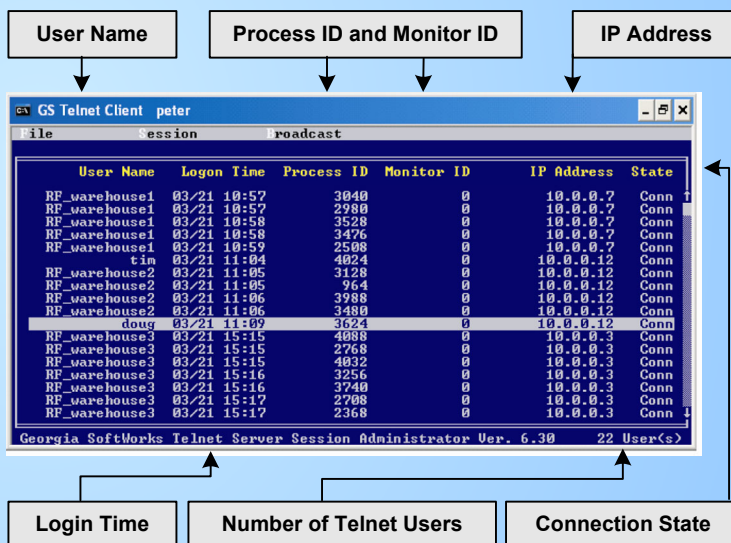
User Name

Process ID and Monitor ID

IP Address

GS Telnet Client peter

File Session Broadcast

| User Name | Logon Time | Process ID | Monitor ID | IP Address | State |
|---|---|---|---|---|---|
| RF_warehouse1 | 03/21 10:57 | 3040 | 0 | 10.0.0.7 | Conn |
| RF_warehouse1 | 03/21 10:57 | 2980 | 0 | 10.0.0.7 | Conn |
| RF_warehouse1 | 03/21 10:58 | 3528 | 0 | 10.0.0.7 | Conn |
| RF_warehouse1 | 03/21 10:58 | 3476 | 0 | 10.0.0.7 | Conn |
| RF_warehouse1 | 03/21 10:59 | 2508 | 0 | 10.0.0.7 | Conn |
| tim | 03/21 11:04 | 4024 | 0 | 10.0.0.12 | Conn |
| RF_warehouse2 | 03/21 11:05 | 3128 | 0 | 10.0.0.12 | Conn |
| RF_warehouse2 | 03/21 11:05 | 964 | 0 | 10.0.0.12 | Conn |
| RF_warehouse2 | 03/21 11:06 | 3988 | 0 | 10.0.0.12 | Conn |
| RF_warehouse2 | 03/21 11:06 | 3480 | 0 | 10.0.0.12 | Conn |
| doug | 03/21 11:09 | 3624 | 0 | 10.0.0.12 | Conn |
| RF_warehouse3 | 03/21 15:15 | 4088 | 0 | 10.0.0.3 | Conn |
| RF_warehouse3 | 03/21 15:15 | 2768 | 0 | 10.0.0.3 | Conn |
| RF_warehouse3 | 03/21 15:15 | 4032 | 0 | 10.0.0.3 | Conn |
| RF_warehouse3 | 03/21 15:16 | 3256 | 0 | 10.0.0.3 | Conn |
| RF_warehouse3 | 03/21 15:16 | 3740 | 0 | 10.0.0.3 | Conn |
| RF_warehouse3 | 03/21 15:17 | 2708 | 0 | 10.0.0.3 | Conn |
| RF_warehouse3 | 03/21 15:17 | 2368 | 0 | 10.0.0.3 | Conn |

Georgia SoftWorks Telnet Server Session Administrator Ver. 6.30 22 User(s)

Login Time

Number of Telnet Users

Connection State